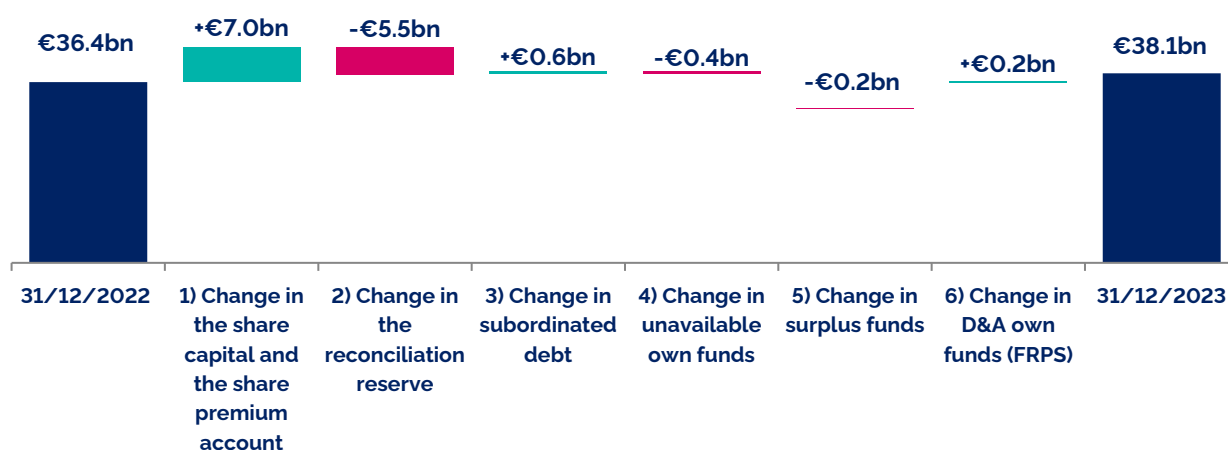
€36.4bn

+€7.0bn

-€5.5bn

+€0.6bn

-€0.4bn

-€0.2bn

+€0.2bn

€38.1bn

31/12/2022

1) Change in the share capital and the share premium account

2) Change in the reconciliation reserve

3) Change in subordinated debt

4) Change in unavailable own funds

5) Change in surplus funds

6) Change in D&A own funds (FRPS)

31/12/2023